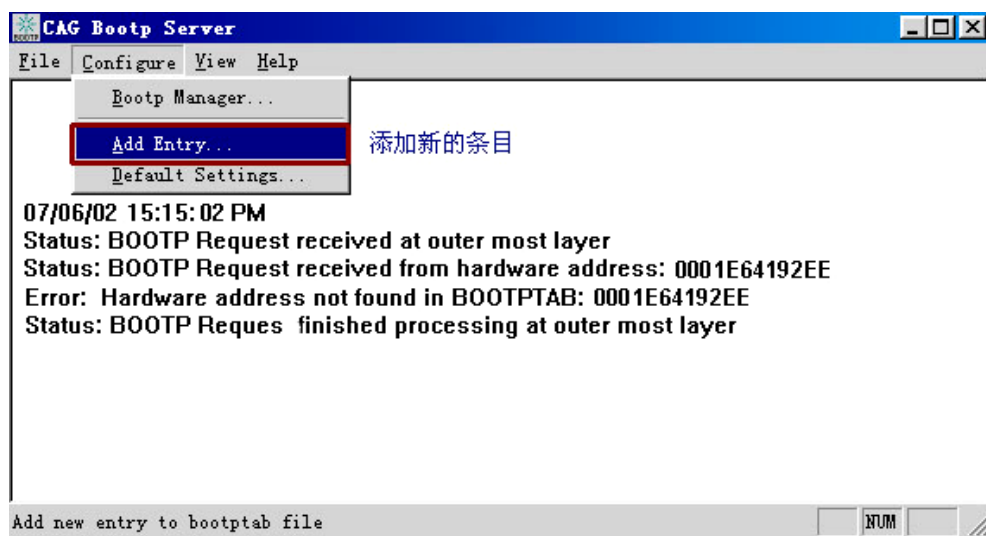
CAG Bootp Server

File Configure View Help

Bootp Manager...

Add Entry...

添加新的条目

Default Settings...

07/06/02 15:15:02 PM
Status: BOOTP Request received at outer most layer
Status: BOOTP Request received from hardware address: 0001E64192EE
Error: Hardware address not found in BOOTPTAB: 0001E64192EE
Status: BOOTP Reques finished processing at outer most layer

Add new entry to bootptab file

NUM